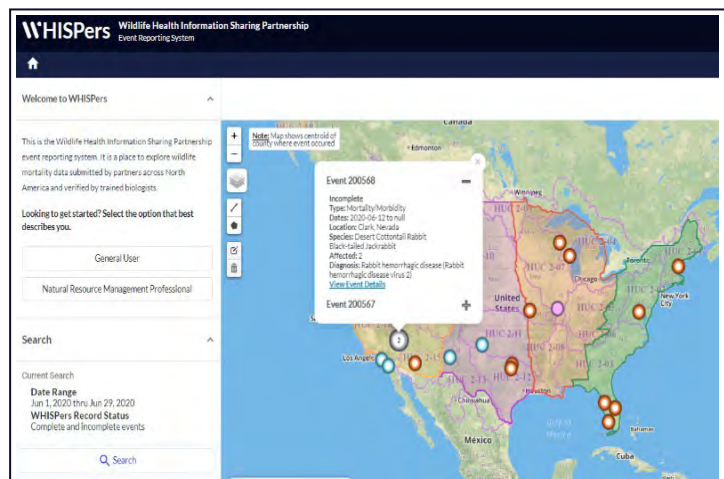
WHISPers Wildlife Health Information Sharing Partnership
Event Reporting System

Welcome to WHISPers

This is the Wildlife Health Information Sharing Partnership event reporting system. It is a place to explore wildlife mortality data submitted by partners across North America and verified by trained biologists.

Looking to get started? Select the option that best describes you.

General User

Natural Resource Management Professional

Search

Current Search
Date Range
Jun 1, 2020 thru Jun 29, 2020
WHISPers Record Status
Complete and Incomplete events

Search

+
−
Note: Map shows centroid of county where event occured

Canada
Edmonton

Event 200568
Incomplete
Type: Mortality/Morbidity
Dates: 2020-06-12 to null
Location: Clark, Nevada
Species: Desert Cottontail Rabbit
Black-tailed Jackrabbit
Affected: 2
Diagnosis: Rabbit hemorrhagic disease (Rabbit hemorrhagic disease virus 2)
View Event Details

Event 200567

United States
Chicago
Toronto
New York City
Los Angeles
Chihuahua
México
Cuba
Bahamas
HUC 2-07
HUC 2-04
HUC 2-15
HUC 2-13
HUC 2-12
HUC 2-11
HUC 2-08
HUC 2-03
HUC 2-02
HUC 2-05
HUC 2-10
HUC 2-01
2